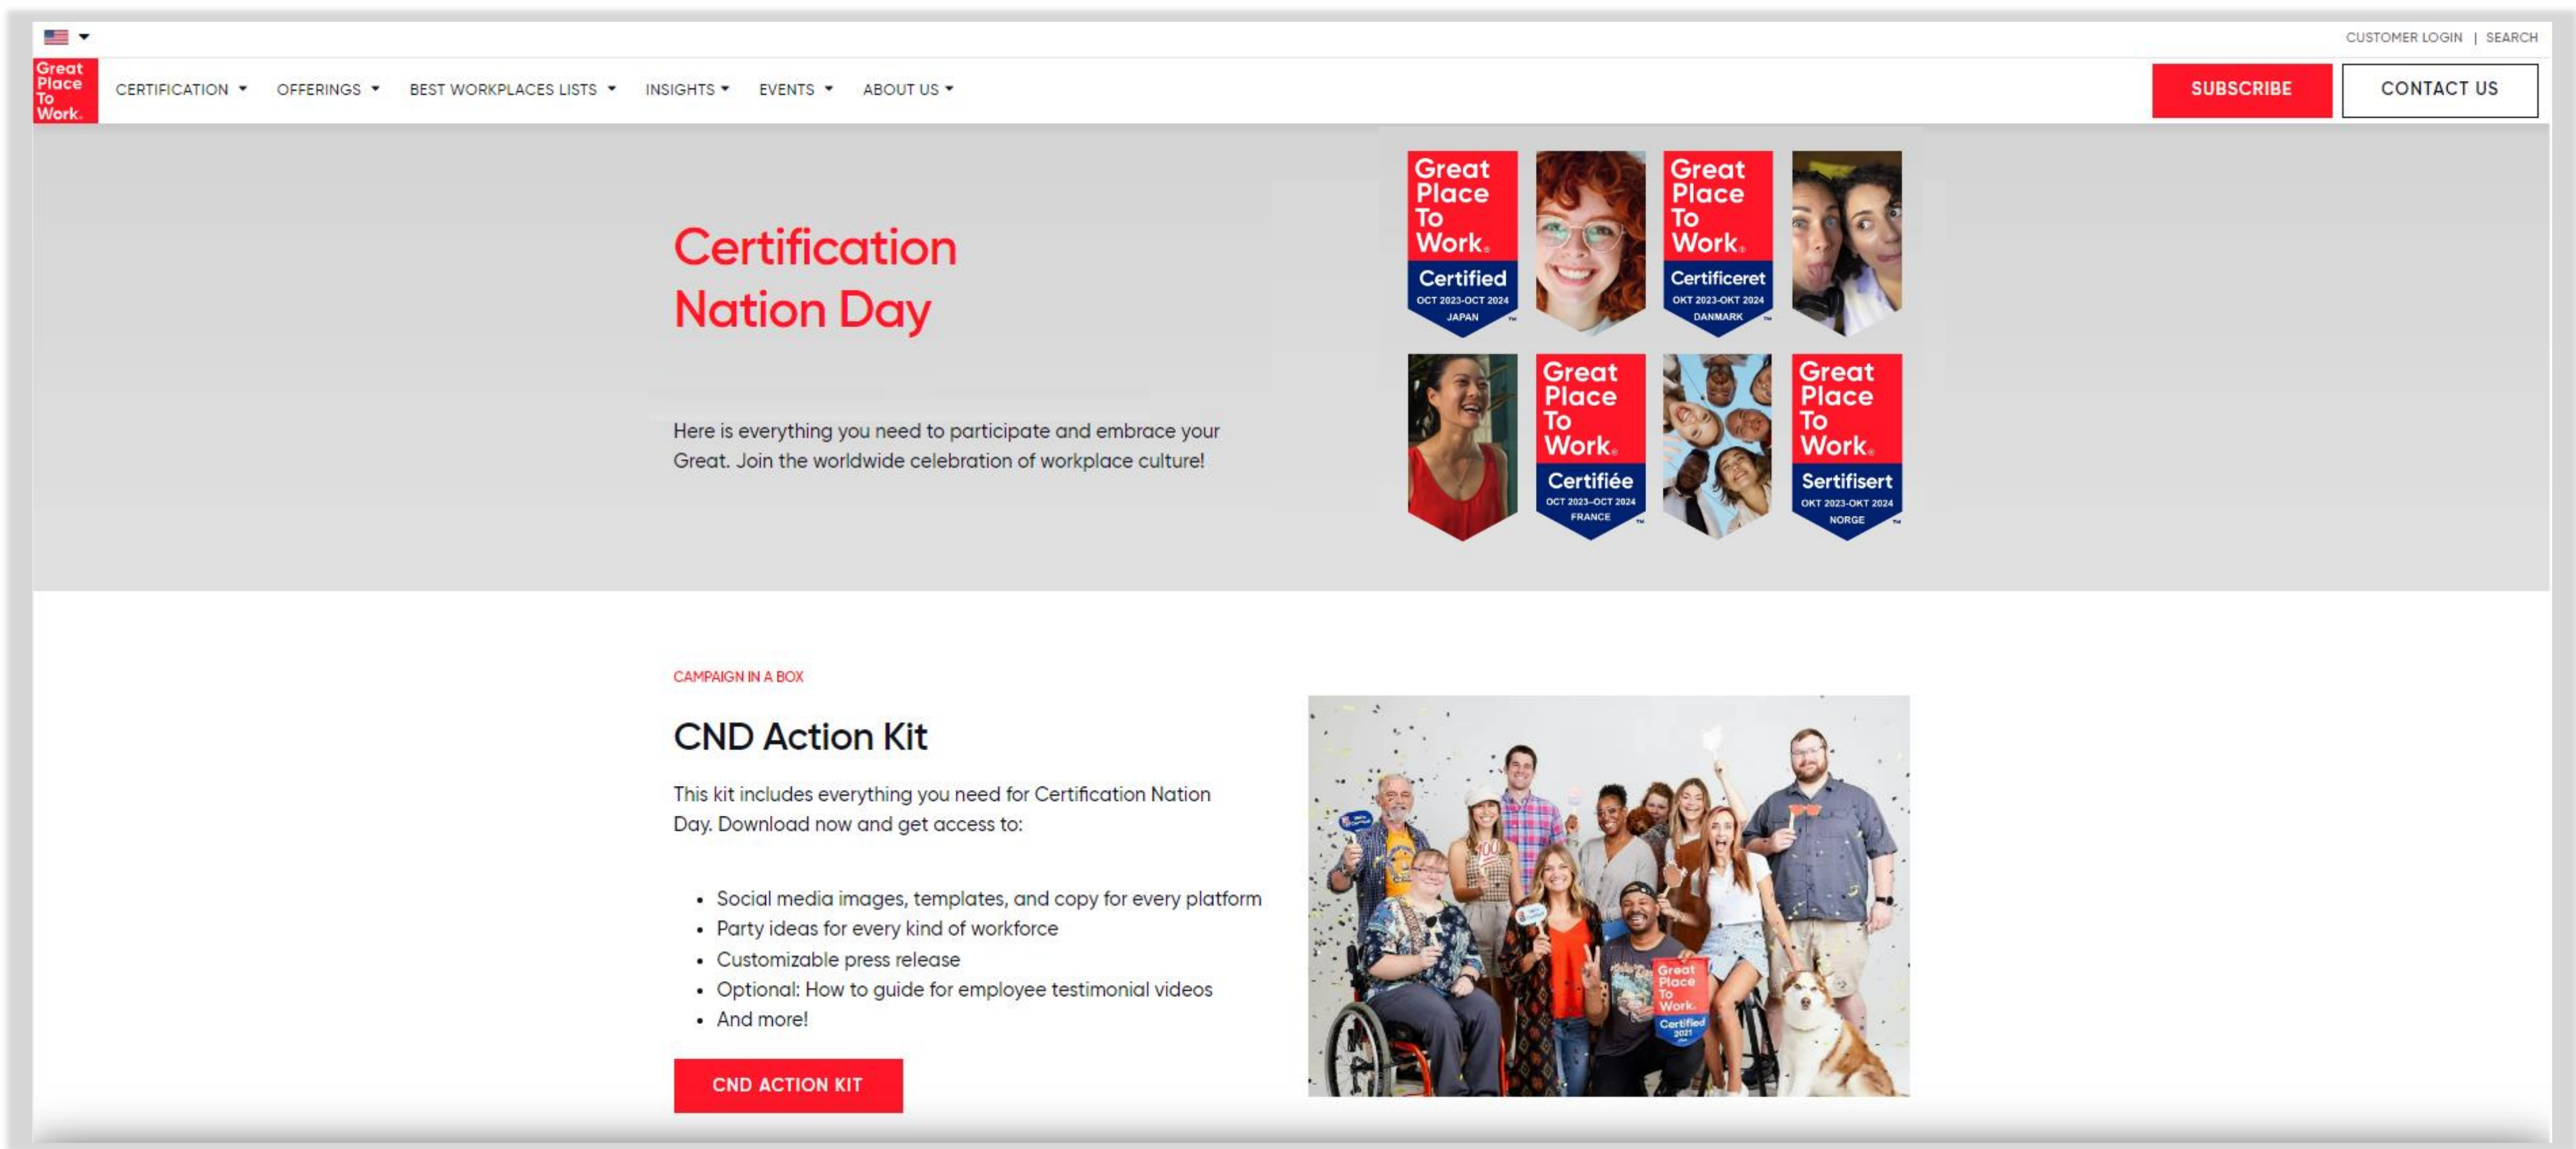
CUSTOMER LOGIN | SEARCH

Great Place To Work.

CERTIFICATION OFFERINGS BEST WORKPLACES LISTS INSIGHTS EVENTS ABOUT US

SUBSCRIBE CONTACT US

Certification Nation Day

Here is everything you need to participate and embrace your Great. Join the worldwide celebration of workplace culture!

Great Place To Work. Certified OCT 2023-OCT 2024 JAPAN

Great Place To Work. Certificeret OKT 2023-OKT 2024 DANMARK

Great Place To Work. Certifiée OCT 2023-OCT 2024 FRANCE

Great Place To Work. Sertifisert OKT 2023-OKT 2024 NORGE

CAMPAIGN IN A BOX

CND Action Kit

This kit includes everything you need for Certification Nation Day. Download now and get access to:

- Social media images, templates, and copy for every platform
- Party ideas for every kind of workforce
- Customizable press release
- Optional: How to guide for employee testimonial videos
- And more!

CND ACTION KIT

Great Place To Work. Certified 2021